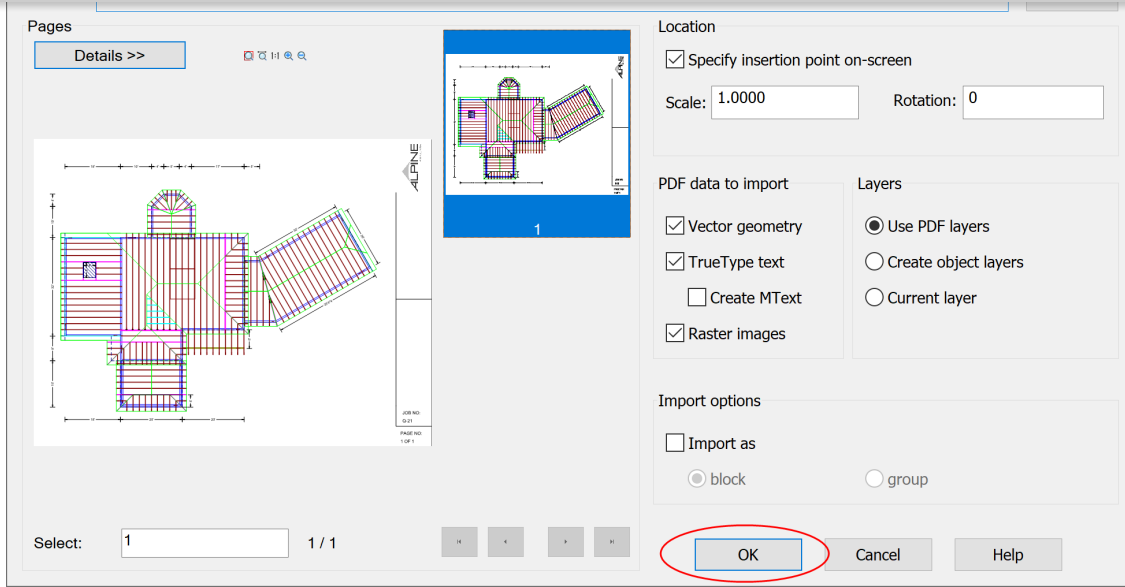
Pages

Details >>

1:1

ALPINE

JOB NO.
Q-21

PAGE NO.
1 OF 1

1

Select: 1

1 / 1

Location

Specify insertion point on-screen

Scale: 1.0000

Rotation: 0

PDF data to import

Vector geometry

TrueType text

Create MText

Raster images

Layers

Use PDF layers

Create object layers

Current layer

Import options

Import as

block

group

OK

Cancel

Help